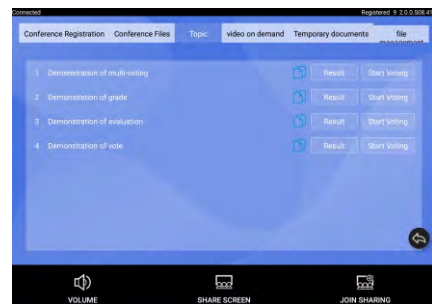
Connected

Registered 9 2.0.0.508.41

Conference Registration Conference Files Topic video on demand Temporary documents file management

1 Demonstration of multi-voting Result Start Voting

2 Demonstration of grade Result Start Voting

3 Demonstration of evaluation Result Start Voting

4 Demonstration of vote Result Start Voting

VOLUME

SHARE SCREEN

JOIN SHARING